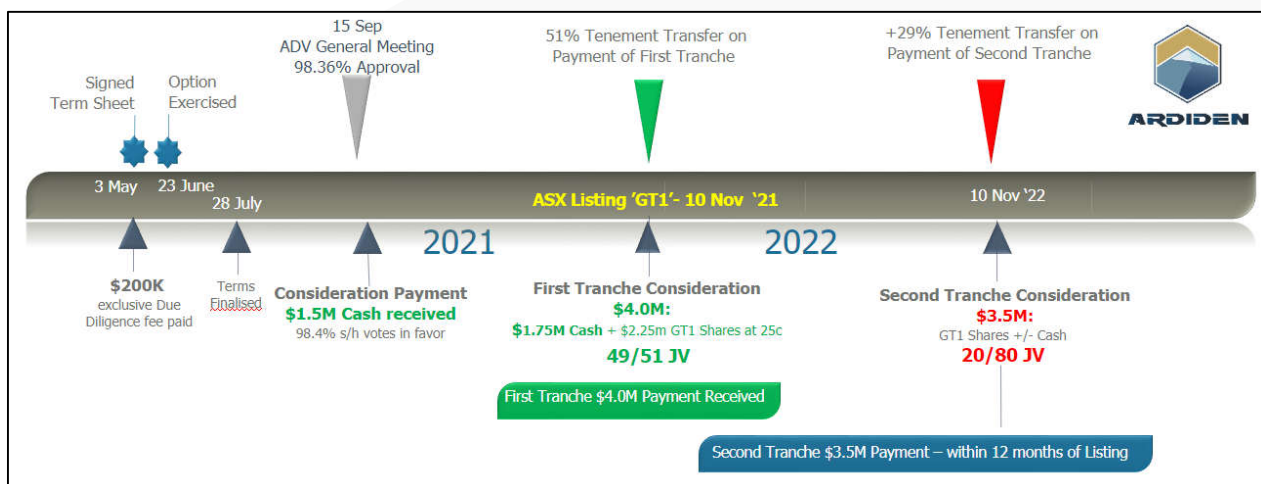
Signed Term Sheet

Option Exercised

15 Sep
ADV General Meeting
98.36% Approval

51% Tenement Transfer on Payment of First Tranche

+29% Tenement Transfer on Payment of Second Tranche

ARDIDEN

3 May

23 June

28 July

ASX Listing 'GT1'- 10 Nov '21

10 Nov '22

2021

2022

$200K
exclusive Due Diligence fee paid

Terms Finalised

Consideration Payment
$1.5M Cash received
98.4% s/h votes in favor

First Tranche Consideration
$4.0M:
$1.75M Cash + $2.25M GT1 Shares at 25c
49/51 JV

Second Tranche Consideration
$3.5M:
GT1 Shares +/- Cash
20/80 JV

First Tranche $4.0M Payment Received

Second Tranche $3.5M Payment – within 12 months of Listing